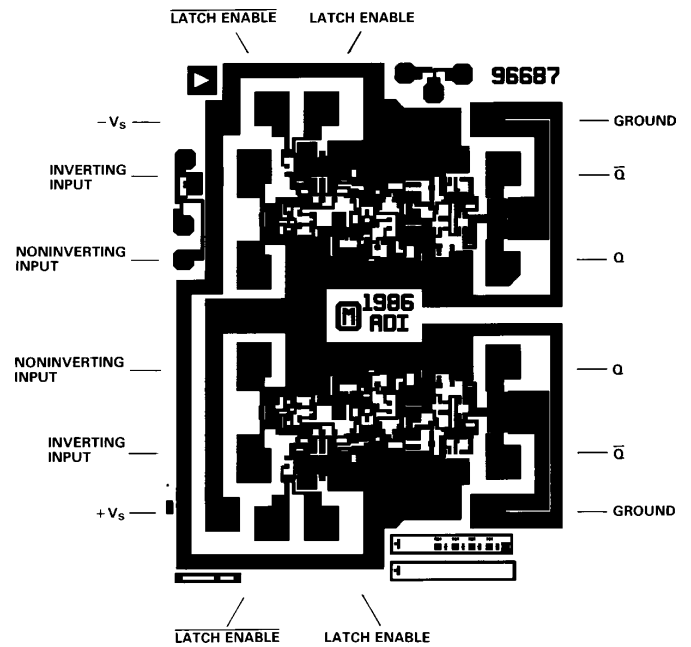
$\overline{\text{LATCH ENABLE}}$

LATCH ENABLE

96687

$-V_S$

INVERTING INPUT

NONINVERTING INPUT

GROUND

$\overline{Q}$

Q

1986 ADI

NONINVERTING INPUT

INVERTING INPUT

$+V_S$

Q

$\overline{Q}$

GROUND

$\overline{\text{LATCH ENABLE}}$

LATCH ENABLE